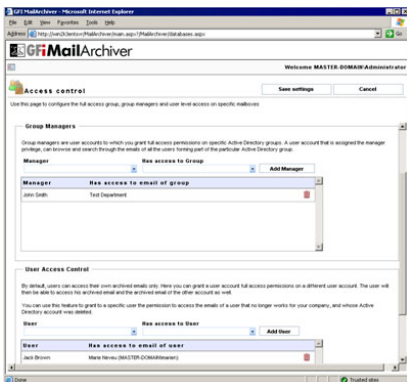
GFI MailArchiver - Microsoft Internet Explorer

File Edit View Favorites Tools Help

Address http://ven2k3entsvr/MailArchiver/main.aspx?/MailArchiver/databases.aspx Go

GFiMailArchiver

Welcome MASTER-DOMAIN\Administrator

Access control

Save settings

Cancel

Use this page to configure the full access group, group managers and user level access on specific mailboxes

Group Managers

Group managers are user accounts to which you grant full access permissions on specific Active Directory groups. A user account that is assigned the manager privilege, can browse and search through the emails of all the users forming part of the particular Active Directory group.

Manager

Has access to Group

Add Manager

| Manager | Has access to email of group |
|---|---|
| John Smith | Test Department |

User Access Control

By default, users can access their own archived emails only. Here you can grant a user account full access permissions on a different user account. The user will then be able to access his archived email and the archived email of the other account as well.

You can use this feature to grant to a specific user the permission to access the emails of a user that no longer works for your company, and whose Active Directory account was deleted.

User

Has access to User

Add User

| User | Has access to email of user |
|---|---|
| Jack Brown | Marie Neveu (MASTER-DOMAIN\marien) |

Done

Trusted sites